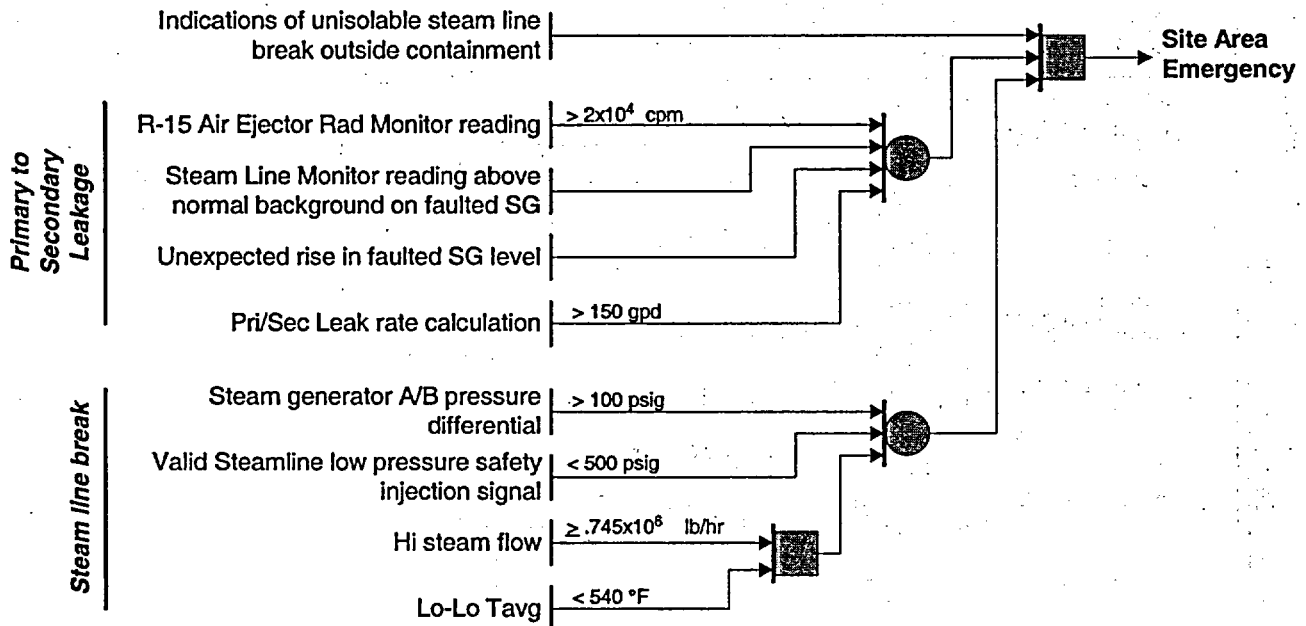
Indications of unisolable steam line break outside containment

Site Area Emergency

Primary to Secondary Leakage

R-15 Air Ejector Rad Monitor reading

$> 2x10^4$ cpm

Steam Line Monitor reading above normal background on faulted SG

Unexpected rise in faulted SG level

Pri/Sec Leak rate calculation

> 150 gpd

Steam line break

Steam generator A/B pressure differential

> 100 psig

Valid Steamline low pressure safety injection signal

< 500 psig

Hi steam flow

$\geq .745x10^6$ lb/hr

Lo-Lo Tavg

< 540 °F